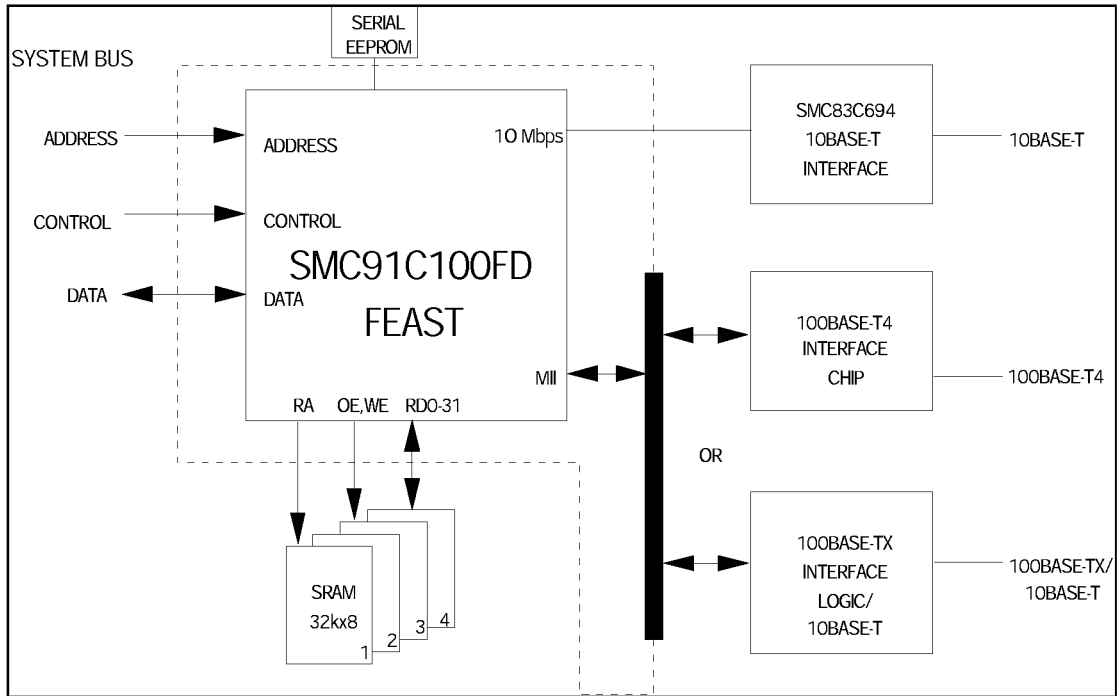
SERIAL EEPROM

SYSTEM BUS

ADDRESS

CONTROL

DATA

ADDRESS

CONTROL

SMC91C100FD

DATA

FEAST

10 Mbps

MII

RA

OE,WE

RD0-31

SRAM
32kx8

1

2

3

4

SMC83C694
10BASE-T
INTERFACE

10BASE-T

100BASE-T4
INTERFACE
CHIP

100BASE-T4

OR

100BASE-TX
INTERFACE
LOGIC/
10BASE-T

100BASE-TX/
10BASE-T